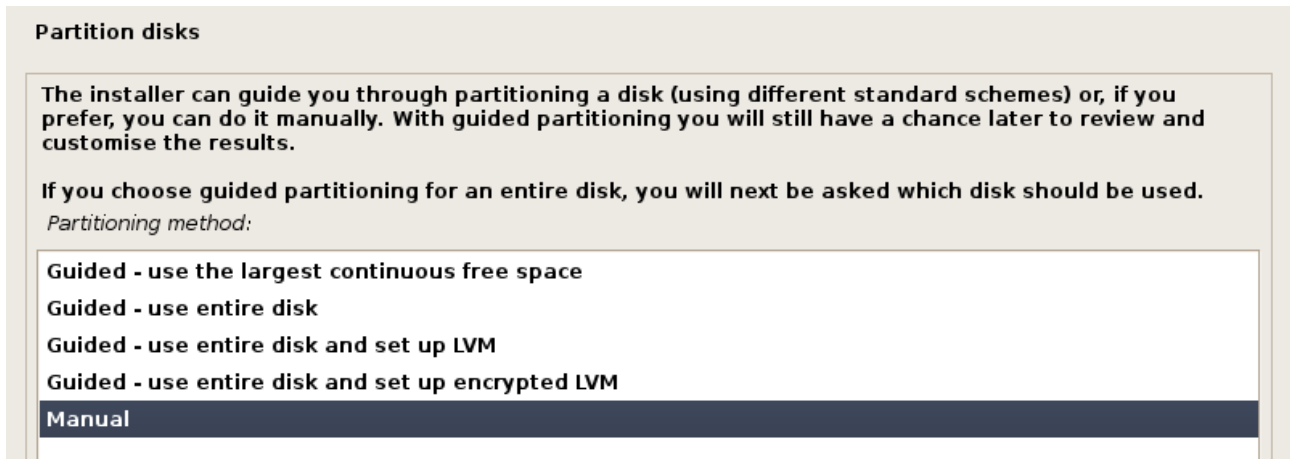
Partition disks

The installer can guide you through partitioning a disk (using different standard schemes) or, if you prefer, you can do it manually. With guided partitioning you will still have a chance later to review and customise the results.

If you choose guided partitioning for an entire disk, you will next be asked which disk should be used.

Partitioning method:

Guided - use the largest continuous free space
Guided - use entire disk
Guided - use entire disk and set up LVM
Guided - use entire disk and set up encrypted LVM
Manual